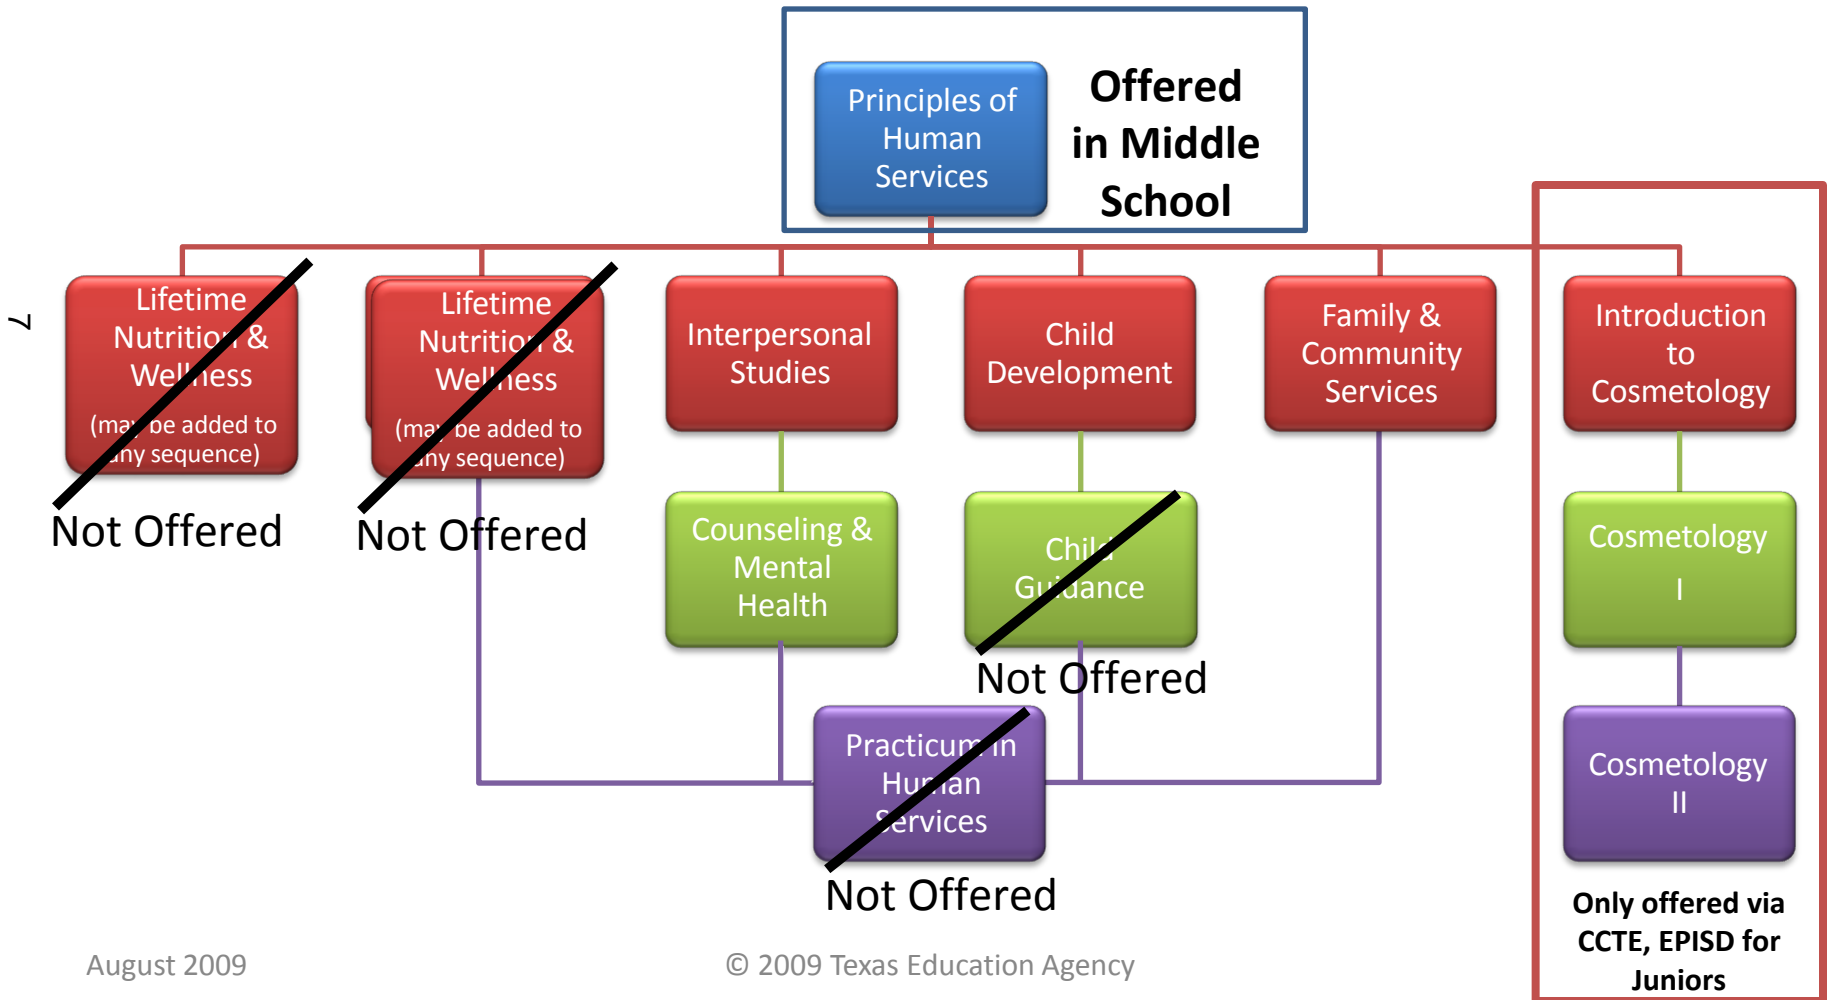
Principles of Human Services

Offered in Middle School

7

Lifetime Nutrition & Wellness

(may be added to any sequence)

Not Offered

Lifetime Nutrition & Wellness

(may be added to any sequence)

Not Offered

Interpersonal Studies

Child Development

Family & Community Services

Introduction to Cosmetology

Counseling & Mental Health

Child Guidance

Not Offered

Cosmetology I

Practicum in Human Services

Not Offered

Cosmetology II

Only offered via CCTE, EPISD for Juniors

August 2009

© 2009 Texas Education Agency